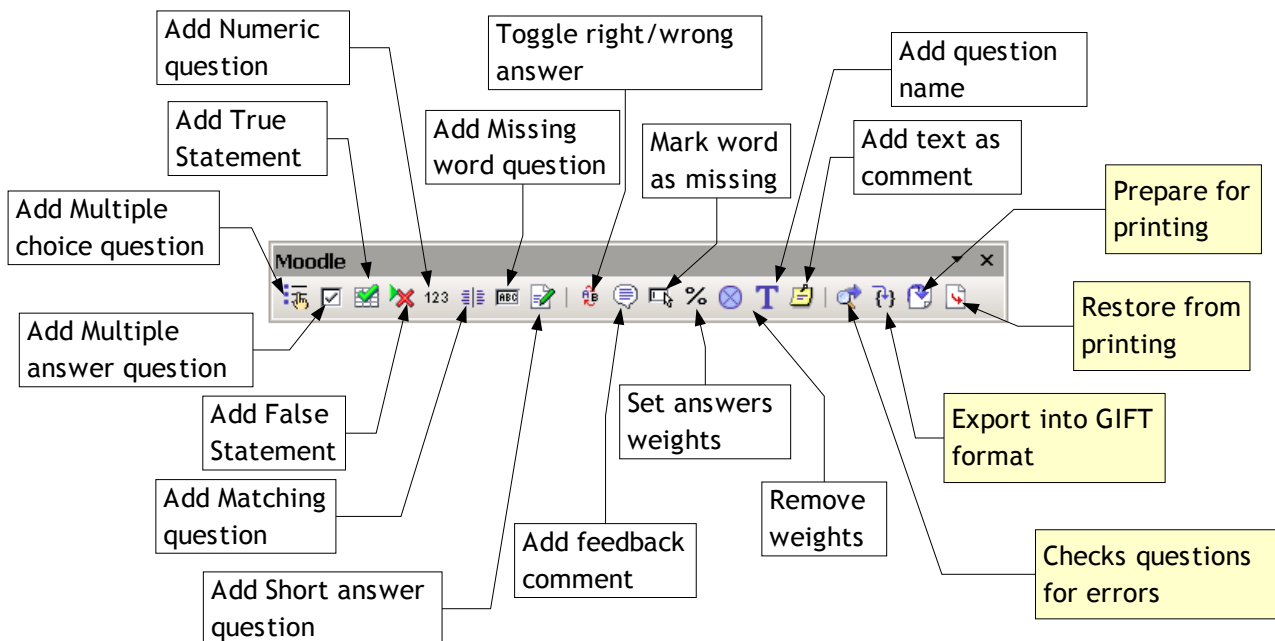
Add Numeric question

Toggle right/wrong answer

Add question name

Add True Statement

Add Missing word question

Mark word as missing

Add text as comment

Prepare for printing

Add Multiple choice question

Moodle

123

Add Multiple answer question

%

T

Restore from printing

Set answers weights

Add False Statement

Export into GIFT format

Add Matching question

Remove weights

Add feedback comment

Checks questions for errors

Add Short answer question